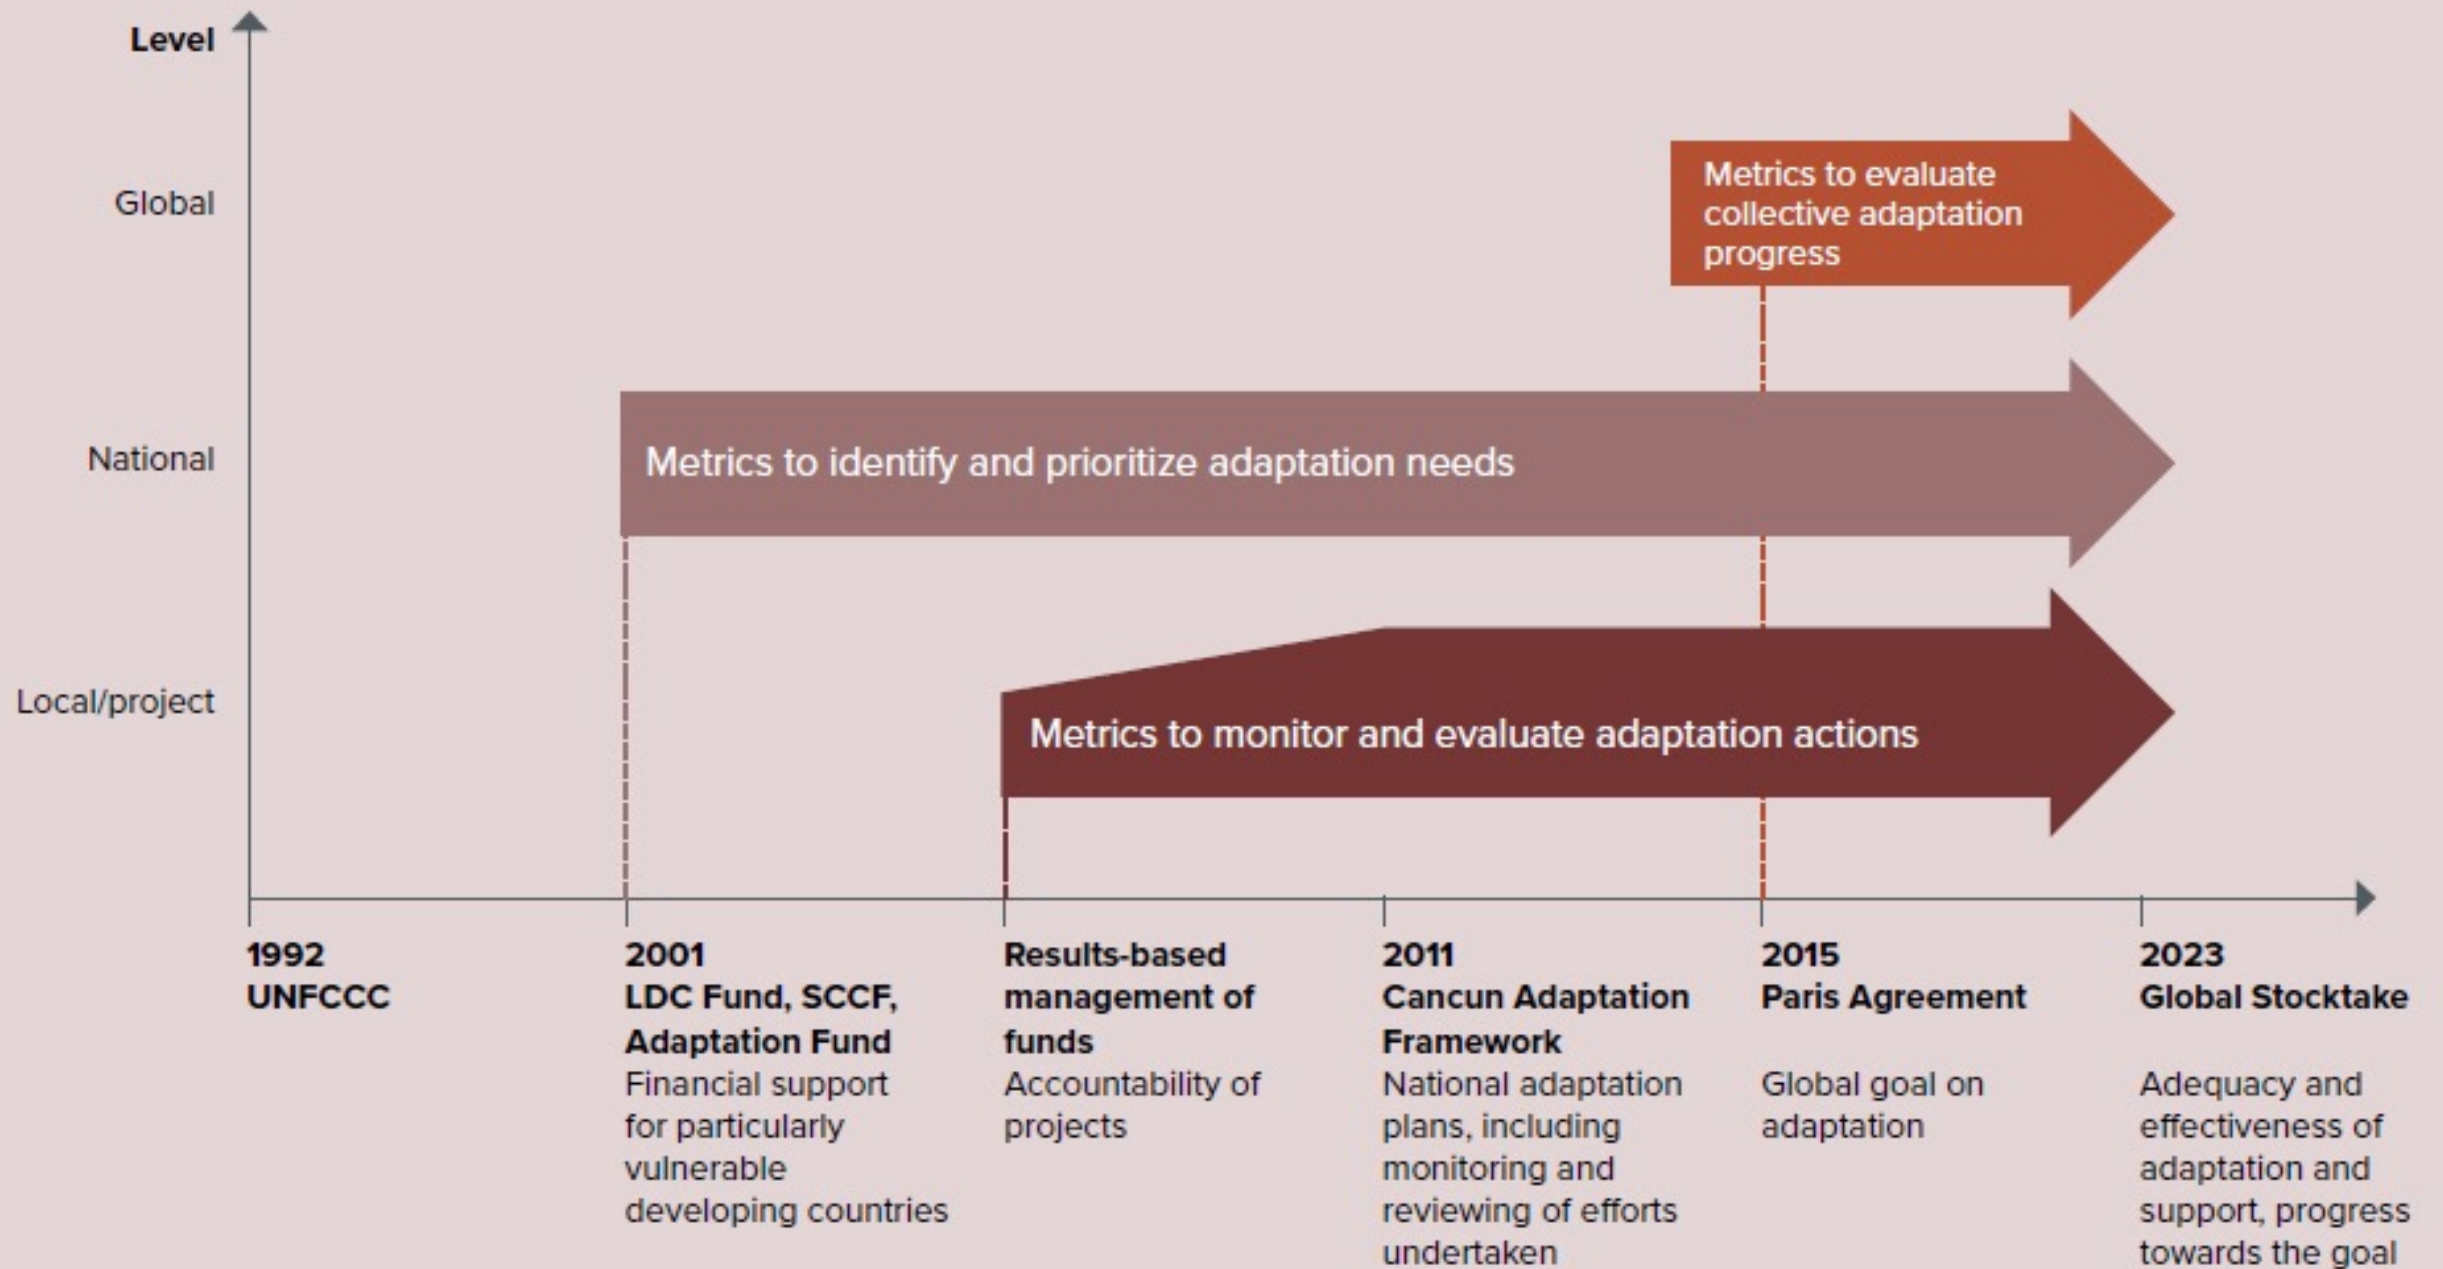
Level

Global

National

Local/project

Metrics to evaluate collective adaptation progress

Metrics to identify and prioritize adaptation needs

Metrics to monitor and evaluate adaptation actions

1992
UNFCCC

2001
LDC Fund, SCCF, Adaptation Fund
Financial support for particularly vulnerable developing countries

Results-based management of funds
Accountability of projects

2011
Cancun Adaptation Framework
National adaptation plans, including monitoring and reviewing of efforts undertaken

2015
Paris Agreement
Global goal on adaptation

2023
Global Stocktake
Adequacy and effectiveness of adaptation and support, progress towards the goal